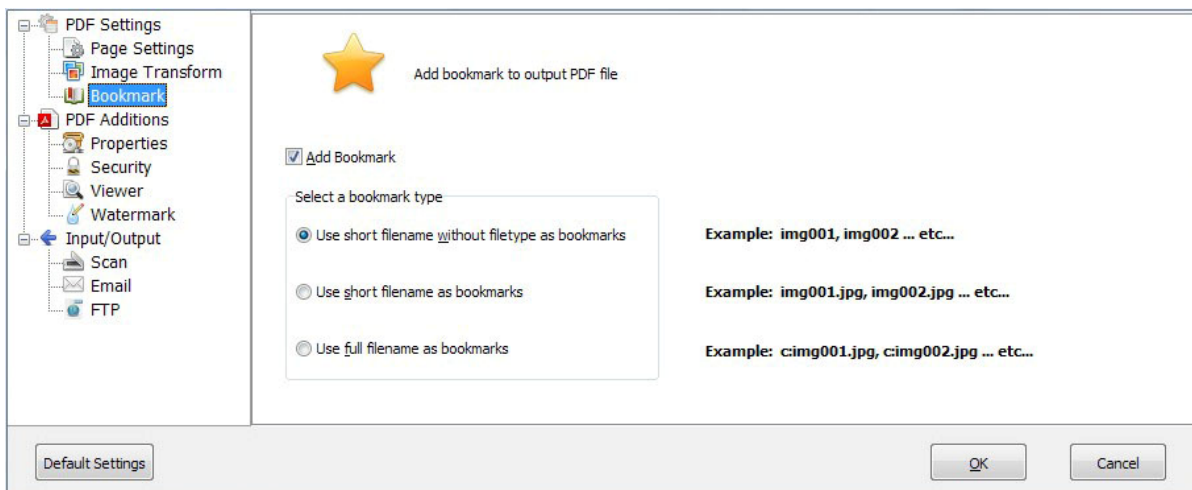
PDF Settings
Page Settings
Image Transform
Bookmark
PDF Additions
Properties
Security
Viewer
Watermark
Input/Output
Scan
Email
FTP

Add bookmark to output PDF file

Add Bookmark

Select a bookmark type

Use short filename without filetype as bookmarks

Example: img001, img002 ... etc...

Use short filename as bookmarks

Example: img001.jpg, img002.jpg ... etc...

Use full filename as bookmarks

Example: c:img001.jpg, c:img002.jpg ... etc...

Default Settings

OK

Cancel